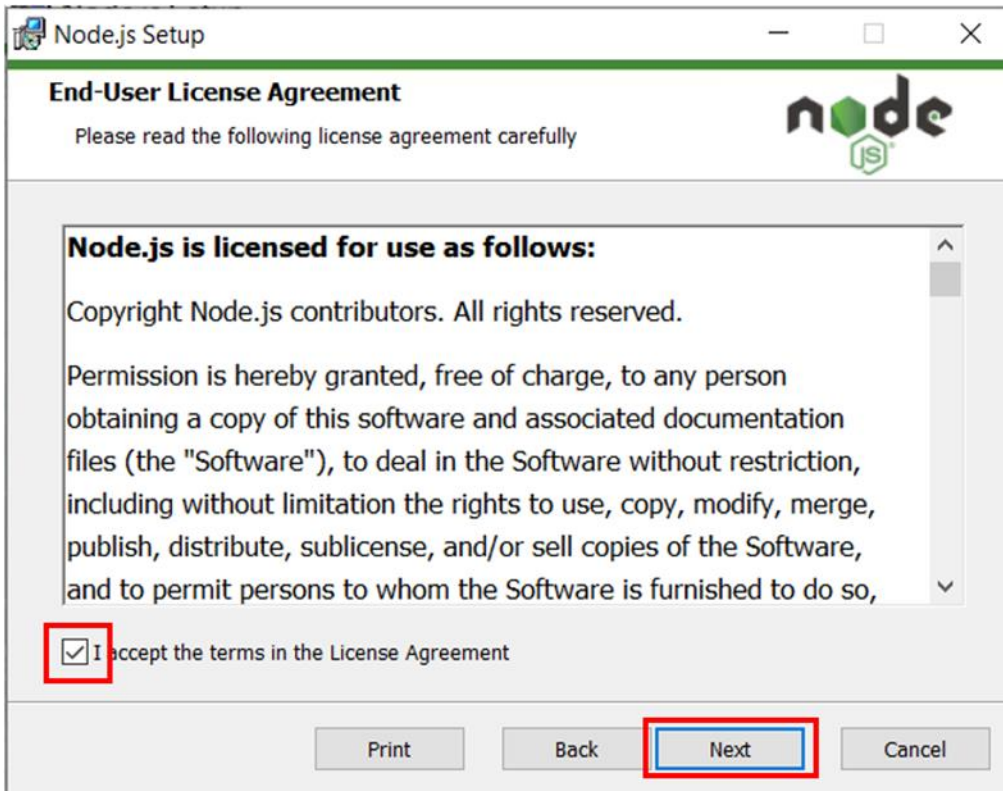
Node.js Setup

End-User License Agreement

Please read the following license agreement carefully

node JS

Node.js is licensed for use as follows:

Copyright Node.js contributors. All rights reserved.

Permission is hereby granted, free of charge, to any person obtaining a copy of this software and associated documentation files (the "Software"), to deal in the Software without restriction, including without limitation the rights to use, copy, modify, merge, publish, distribute, sublicense, and/or sell copies of the Software, and to permit persons to whom the Software is furnished to do so,

I accept the terms in the License Agreement

Print Back Next Cancel